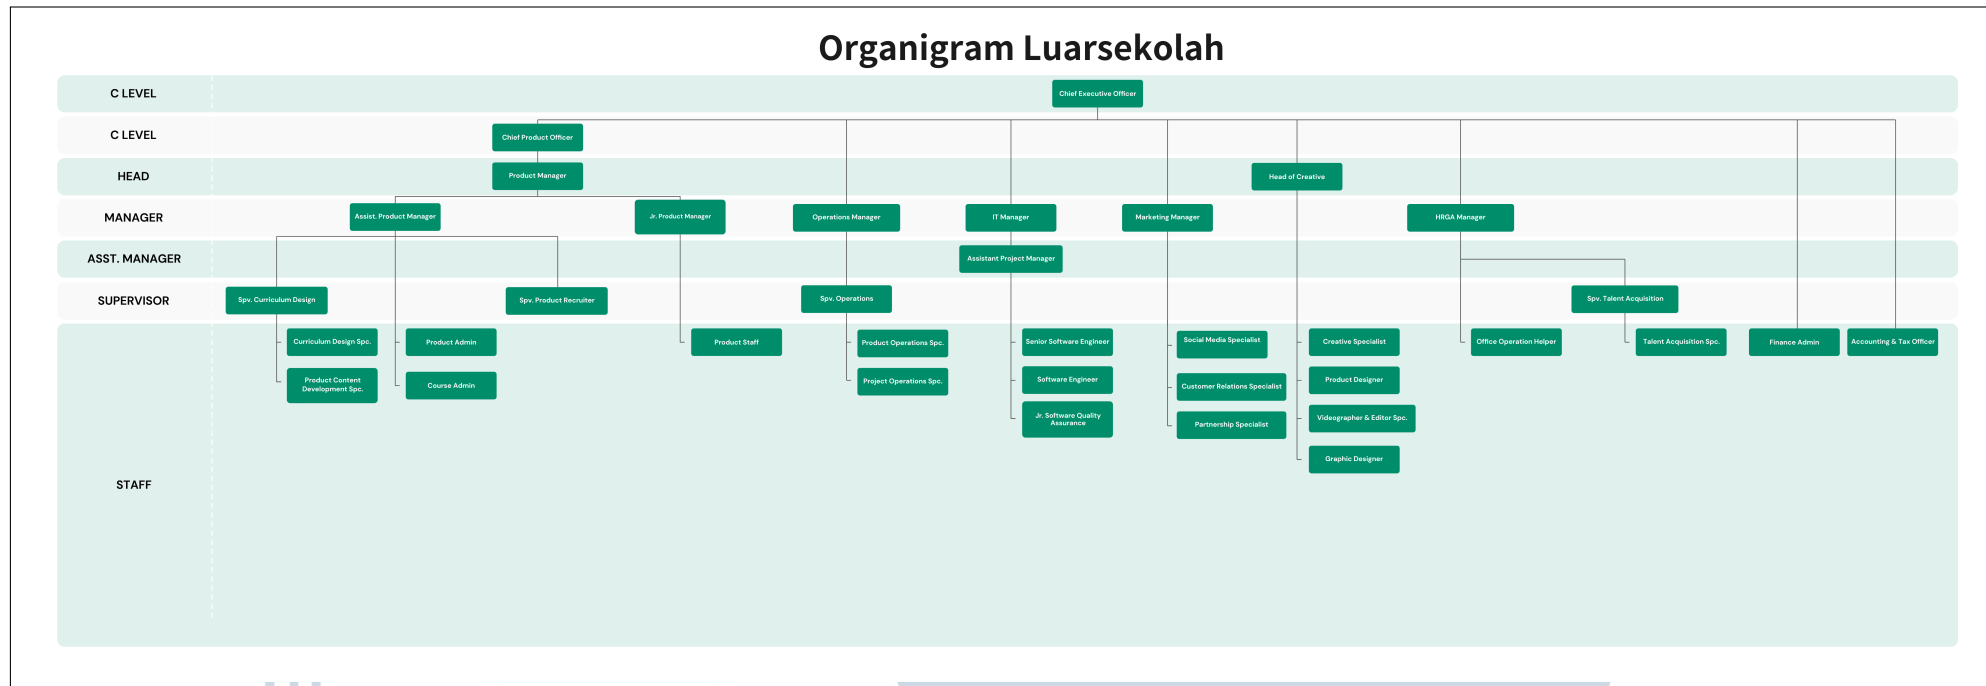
Organigram Luarsekolah

C LEVEL
Chief Executive Officer

C LEVEL
Chief Product Officer

HEAD
Product Manager
Head of Creative

MANAGER
Assist. Product Manager
Jr. Product Manager
Operations Manager
IT Manager
Marketing Manager
HRGA Manager

ASST. MANAGER
Assistant Project Manager

SUPERVISOR
Spv. Curriculum Design
Spv. Product Recruiter
Spv. Operations
Spv. Talent Acquisition

STAFF
Curriculum Design Spc.
Product Content Development Spc.
Product Admin
Course Admin
Product Staff
Product Operations Spc.
Project Operations Spc.
Senior Software Engineer
Software Engineer
Jr. Software Quality Assurance
Social Media Specialist
Customer Relations Specialist
Partnership Specialist
Creative Specialist
Product Designer
Videographer & Editor Spc.
Graphic Designer
Office Operation Helper
Talent Acquisition Spc.
Finance Admin
Accounting & Tax Officer